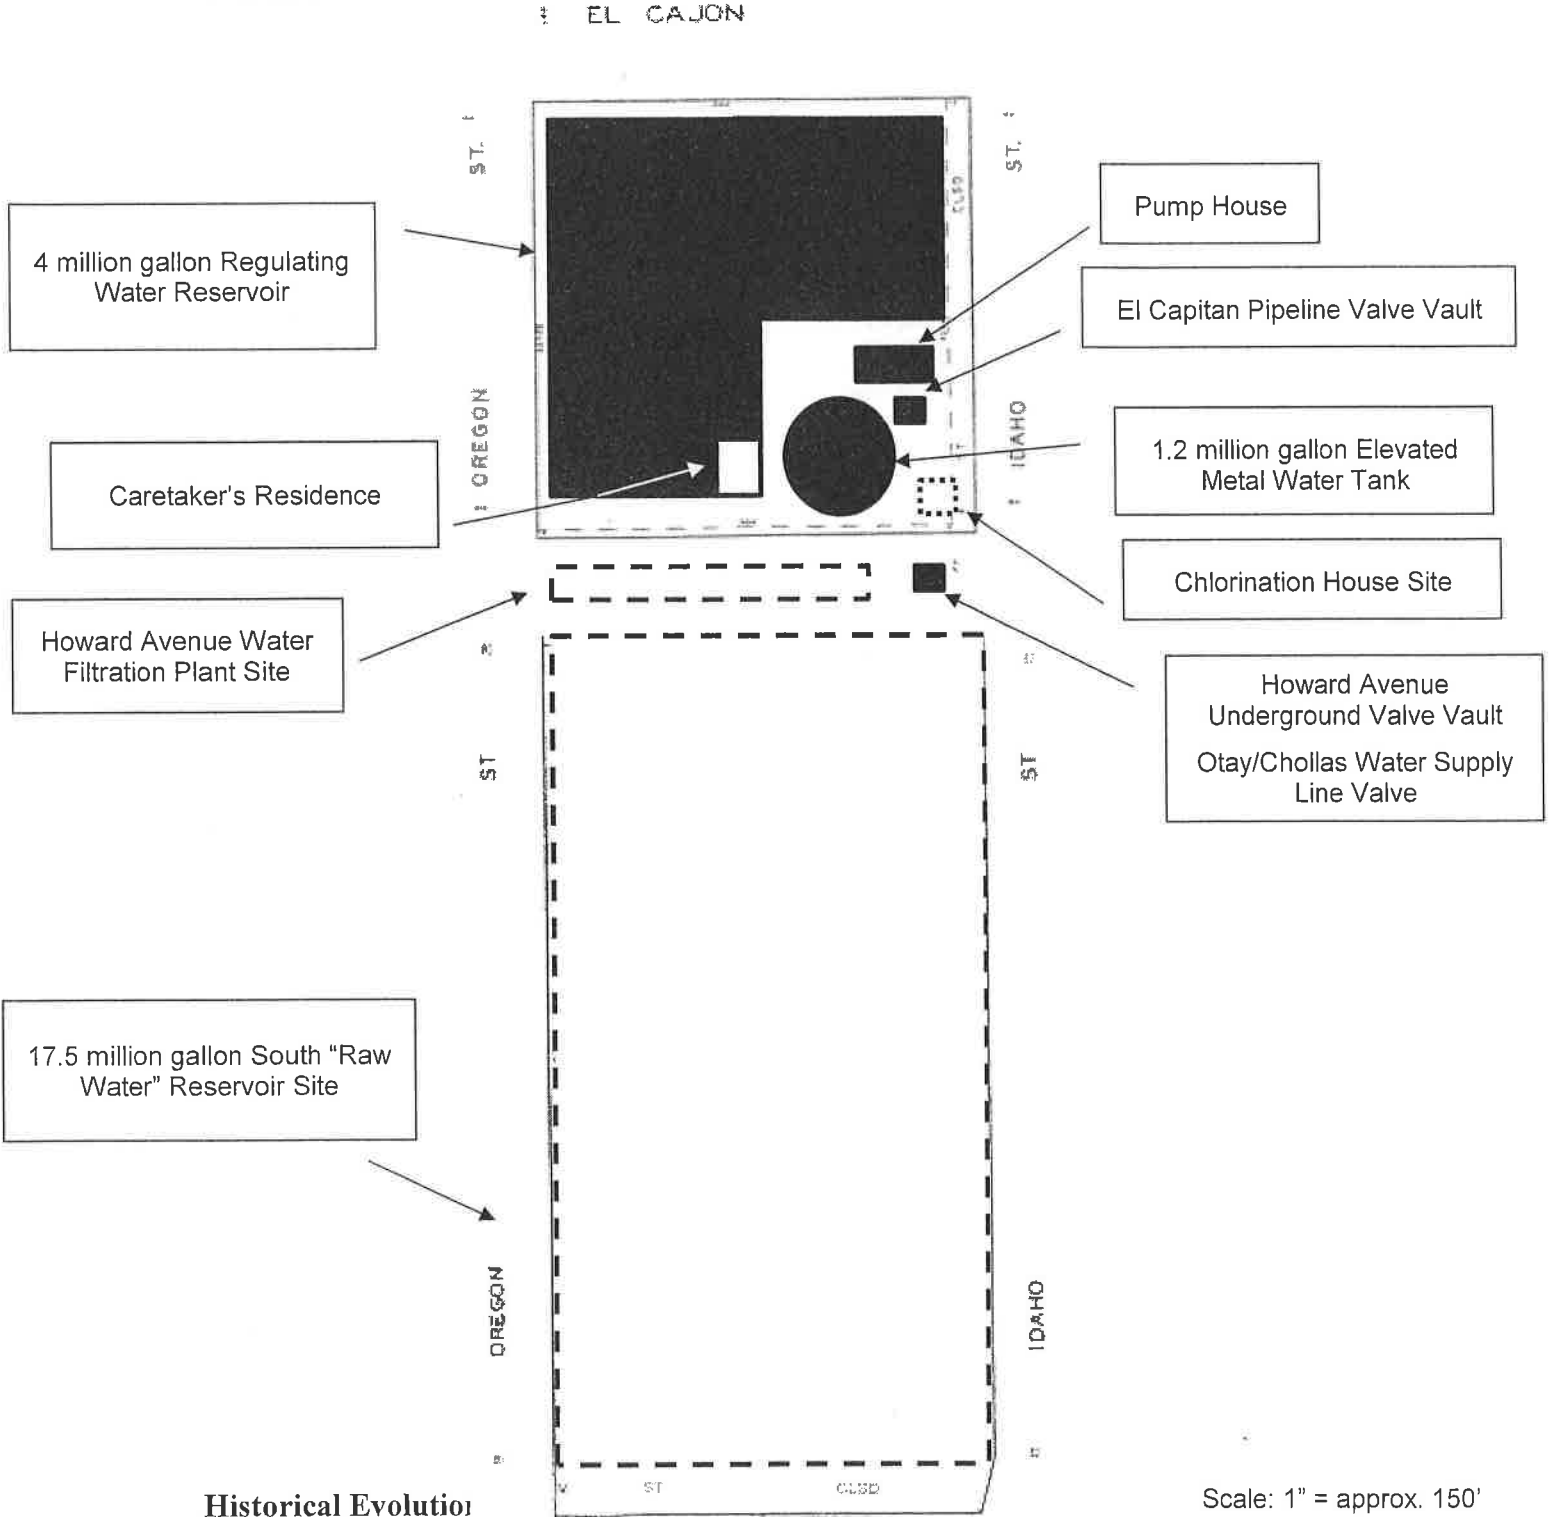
EL CAJON

ST.

ST.

CLSD

Pump House

4 million gallon Regulating Water Reservoir

El Capitan Pipeline Valve Vault

OREGON

IDAHO

1.2 million gallon Elevated Metal Water Tank

Caretaker's Residence

Chlorination House Site

Howard Avenue Water Filtration Plant Site

Howard Avenue Underground Valve Vault

Otay/Chollas Water Supply Line Valve

ST

ST

17.5 million gallon South "Raw Water" Reservoir Site

OREGON

IDAHO

ST

CLSD

Historical Evolutio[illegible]

Scale: 1" = approx. 150'